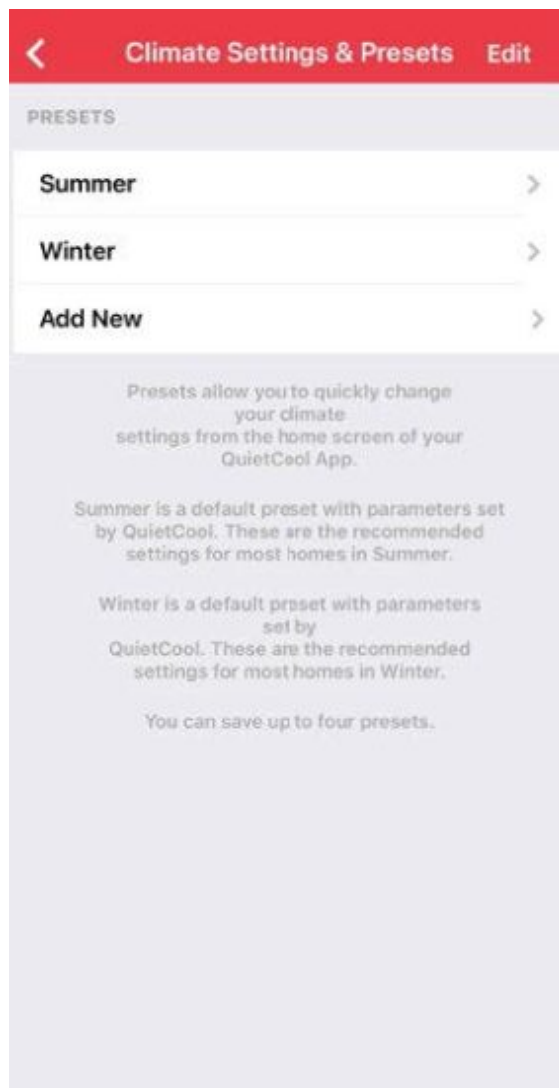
Climate Settings & Presets Edit

PRESETS

Summer

Winter

Add New

Presets allow you to quickly change your climate settings from the home screen of your QuietCool App.

Summer is a default preset with parameters set by QuietCool. These are the recommended settings for most homes in Summer.

Winter is a default preset with parameters set by QuietCool. These are the recommended settings for most homes in Winter.

You can save up to four presets.